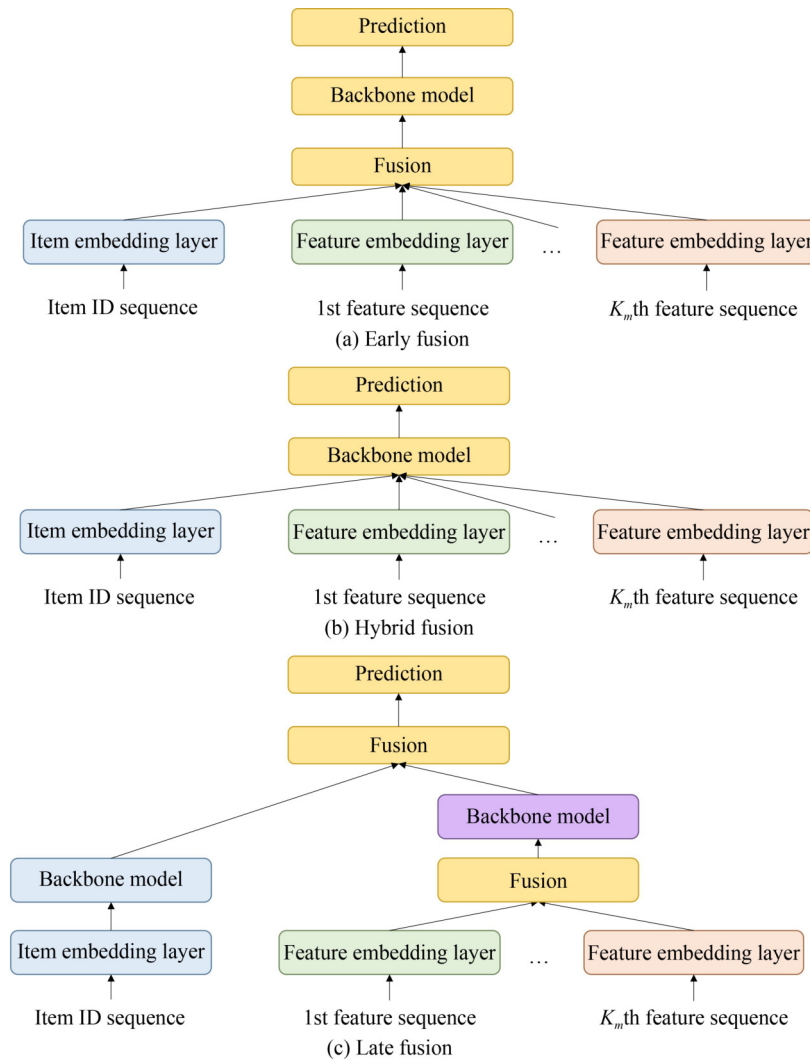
Prediction

Backbone model

Fusion

Item embedding layer

Feature embedding layer

…

Feature embedding layer

Item ID sequence

1st feature sequence

$K_m$th feature sequence

(a) Early fusion

Prediction

Backbone model

Item embedding layer

Feature embedding layer

…

Feature embedding layer

Item ID sequence

1st feature sequence

$K_m$th feature sequence

(b) Hybrid fusion

Prediction

Fusion

Backbone model

Backbone model

Fusion

Item embedding layer

Feature embedding layer

…

Feature embedding layer

Item ID sequence

1st feature sequence

$K_m$th feature sequence

(c) Late fusion